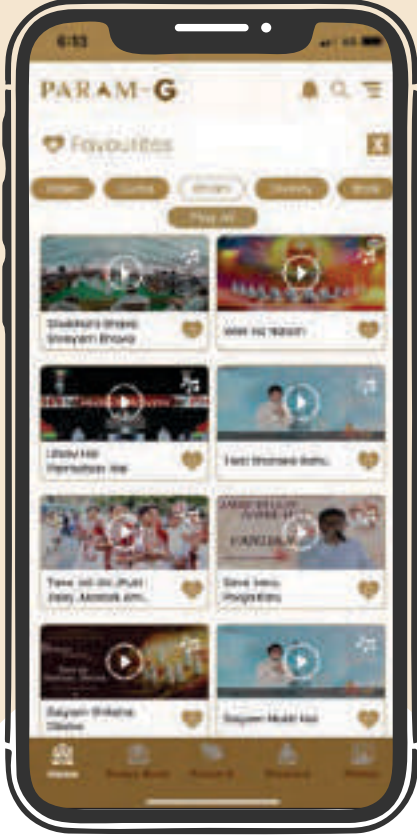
6:13

PARAM-G

Favourites

Play All

Shuddham Bhava Shreyam Bhava

Wah Hai Nishan

Utsav Hai Parmatma Hai

Tum Bhi Kuch Saanth Bolo

Tere Jai Ho Jhum

Seva Vasu Paryanthe

Satyam Shikha Dikhe

Satyam Mukti Hai

Home